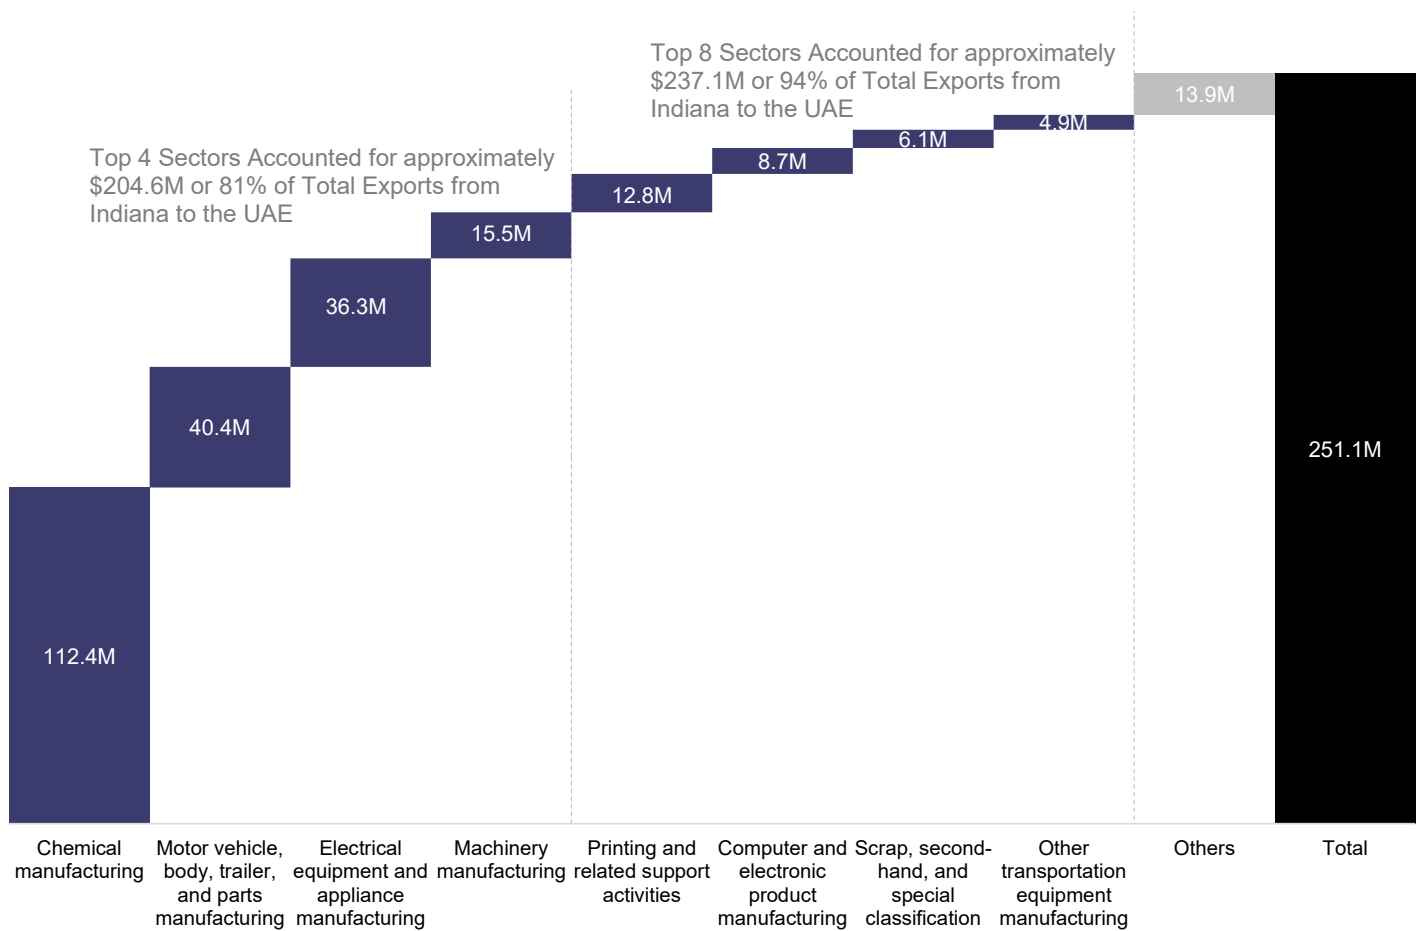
Top 8 Sectors Accounted for approximately $237.1M or 94% of Total Exports from Indiana to the UAE

Top 4 Sectors Accounted for approximately $204.6M or 81% of Total Exports from Indiana to the UAE

112.4M
40.4M
36.3M
15.5M
12.8M
8.7M
6.1M
4.9M
13.9M
251.1M

Chemical manufacturing
Motor vehicle, body, trailer, and parts manufacturing
Electrical equipment and appliance manufacturing
Machinery manufacturing
Printing and related support activities
Computer and electronic product manufacturing
Scrap, second-hand, and special classification
Other transportation equipment manufacturing
Others
Total